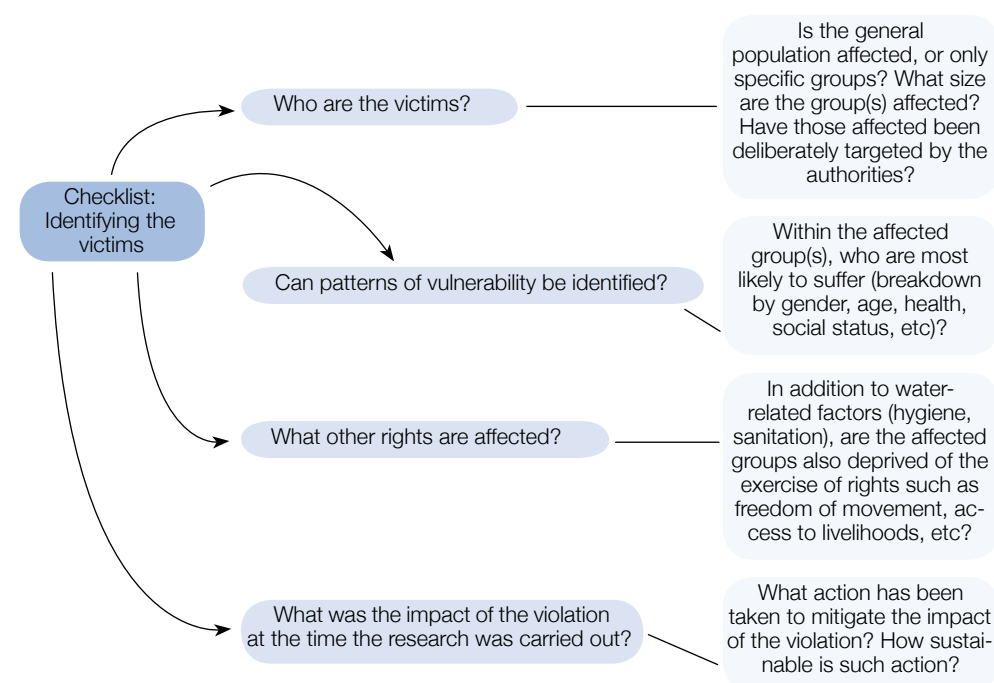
Checklist: Identifying the victims

Who are the victims?

Is the general population affected, or only specific groups? What size are the group(s) affected? Have those affected been deliberately targeted by the authorities?

Can patterns of vulnerability be identified?

Within the affected group(s), who are most likely to suffer (breakdown by gender, age, health, social status, etc)?

What other rights are affected?

In addition to water-related factors (hygiene, sanitation), are the affected groups also deprived of the exercise of rights such as freedom of movement, access to livelihoods, etc?

What was the impact of the violation at the time the research was carried out?

What action has been taken to mitigate the impact of the violation? How sustainable is such action?